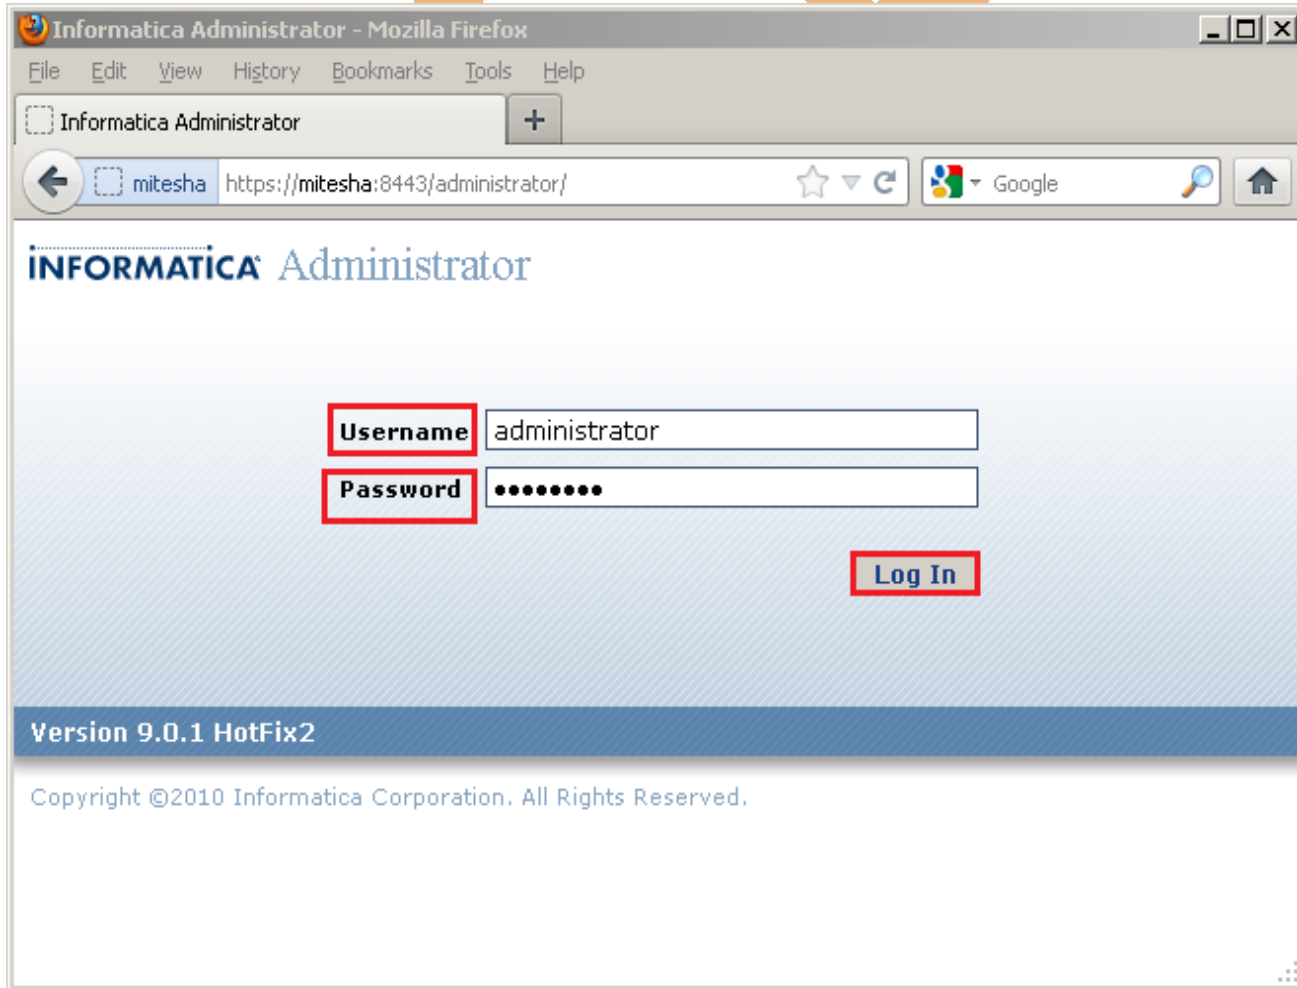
Informatica Administrator - Mozilla Firefox

File Edit View History Bookmarks Tools Help

Informatica Administrator +

mitesha https://mitesha:8443/administrator/

Google

INFORMATICA Administrator

Username administrator

Password ••••••••••

Log In

Version 9.0.1 HotFix2

Copyright ©2010 Informatica Corporation. All Rights Reserved.